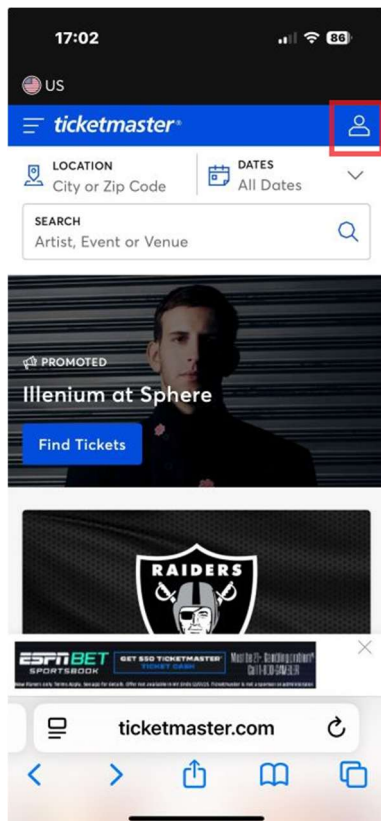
17:02

86

US

ticketmaster

LOCATION
City or Zip Code

DATES
All Dates

SEARCH
Artist, Event or Venue

PROMOTED
Illenium at Sphere

Find Tickets

RAIDERS

ESPN BET SPORTSBOOK

GET $50 TICKETMASTER TICKET CASH

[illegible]

ticketmaster.com